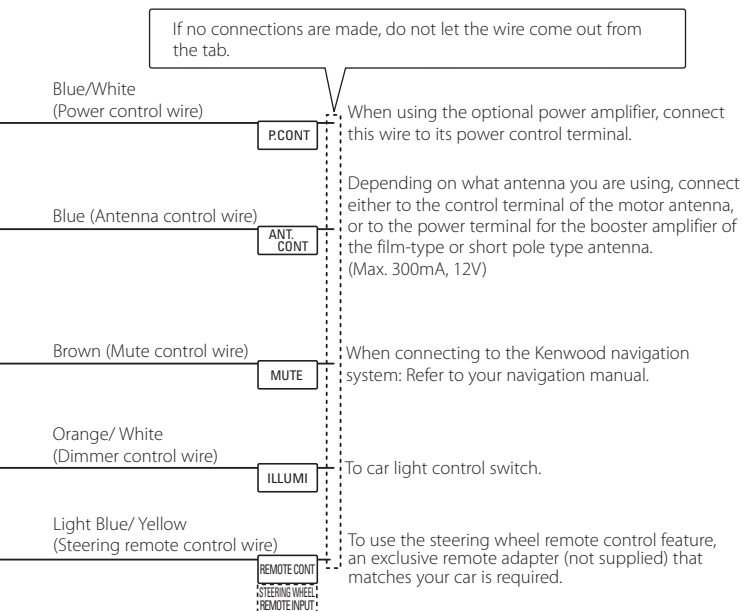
If no connections are made, do not let the wire come out from the tab.

Blue/White
(Power control wire)

P.CONT

When using the optional power amplifier, connect this wire to its power control terminal.

Blue (Antenna control wire)

ANT. CONT

Depending on what antenna you are using, connect either to the control terminal of the motor antenna, or to the power terminal for the booster amplifier of the film-type or short pole type antenna.
(Max. 300mA, 12V)

Brown (Mute control wire)

MUTE

When connecting to the Kenwood navigation system: Refer to your navigation manual.

Orange/ White
(Dimmer control wire)

ILLUMI

To car light control switch.

Light Blue/ Yellow
(Steering remote control wire)

REMOTE CONT

STEERING WHEEL REMOTE INPUT

To use the steering wheel remote control feature, an exclusive remote adapter (not supplied) that matches your car is required.